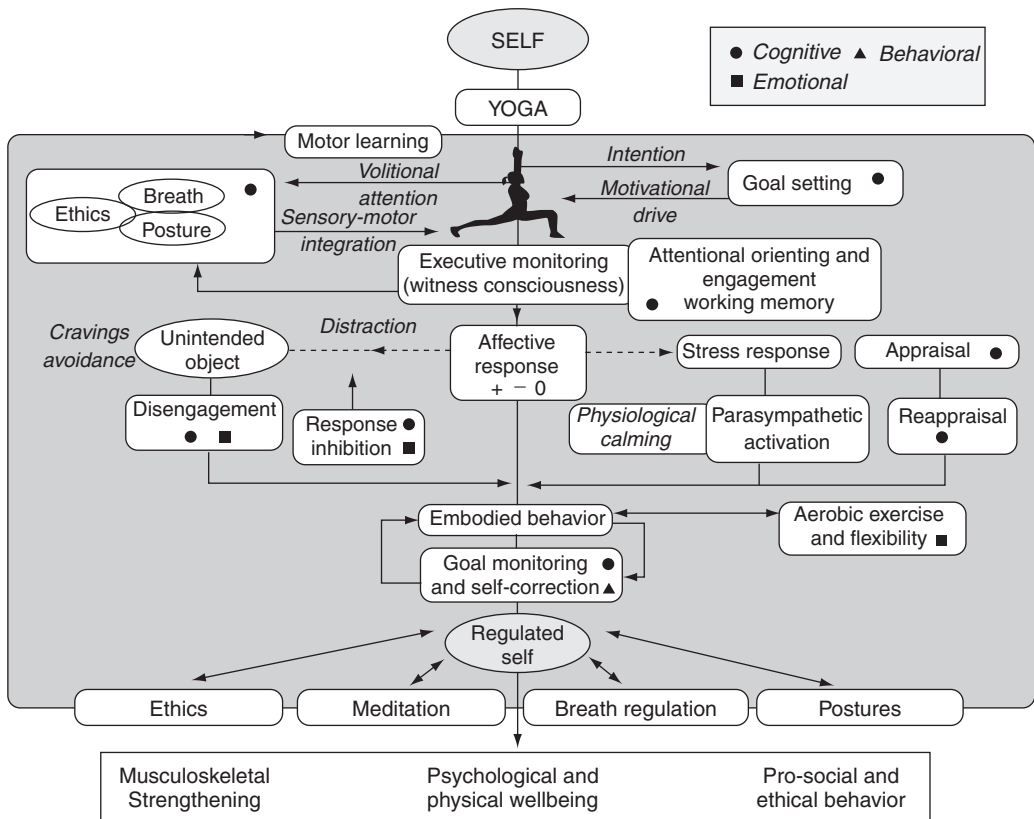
SELF

● *Cognitive* ▲ *Behavioral*
■ *Emotional*

YOGA

Motor learning

*Intention*

Goal setting ●

*Motivational drive*

*Volitional attention*

Breath ●
Ethics
Posture

*Sensory-motor integration*

Executive monitoring (witness consciousness)

Attentional orienting and engagement
● working memory

*Cravings avoidance*

Unintended object

*Distraction*

Affective response
+ − 0

Stress response

Appraisal ●

Disengagement
● ■

Response ● inhibition ■

*Physiological calming*

Parasympathetic activation

Reappraisal
●

Embodied behavior

Aerobic exercise and flexibility ■

Goal monitoring ● and self-correction ▲

Regulated self

Ethics

Meditation

Breath regulation

Postures

Musculoskeletal Strengthening

Psychological and physical wellbeing

Pro-social and ethical behavior